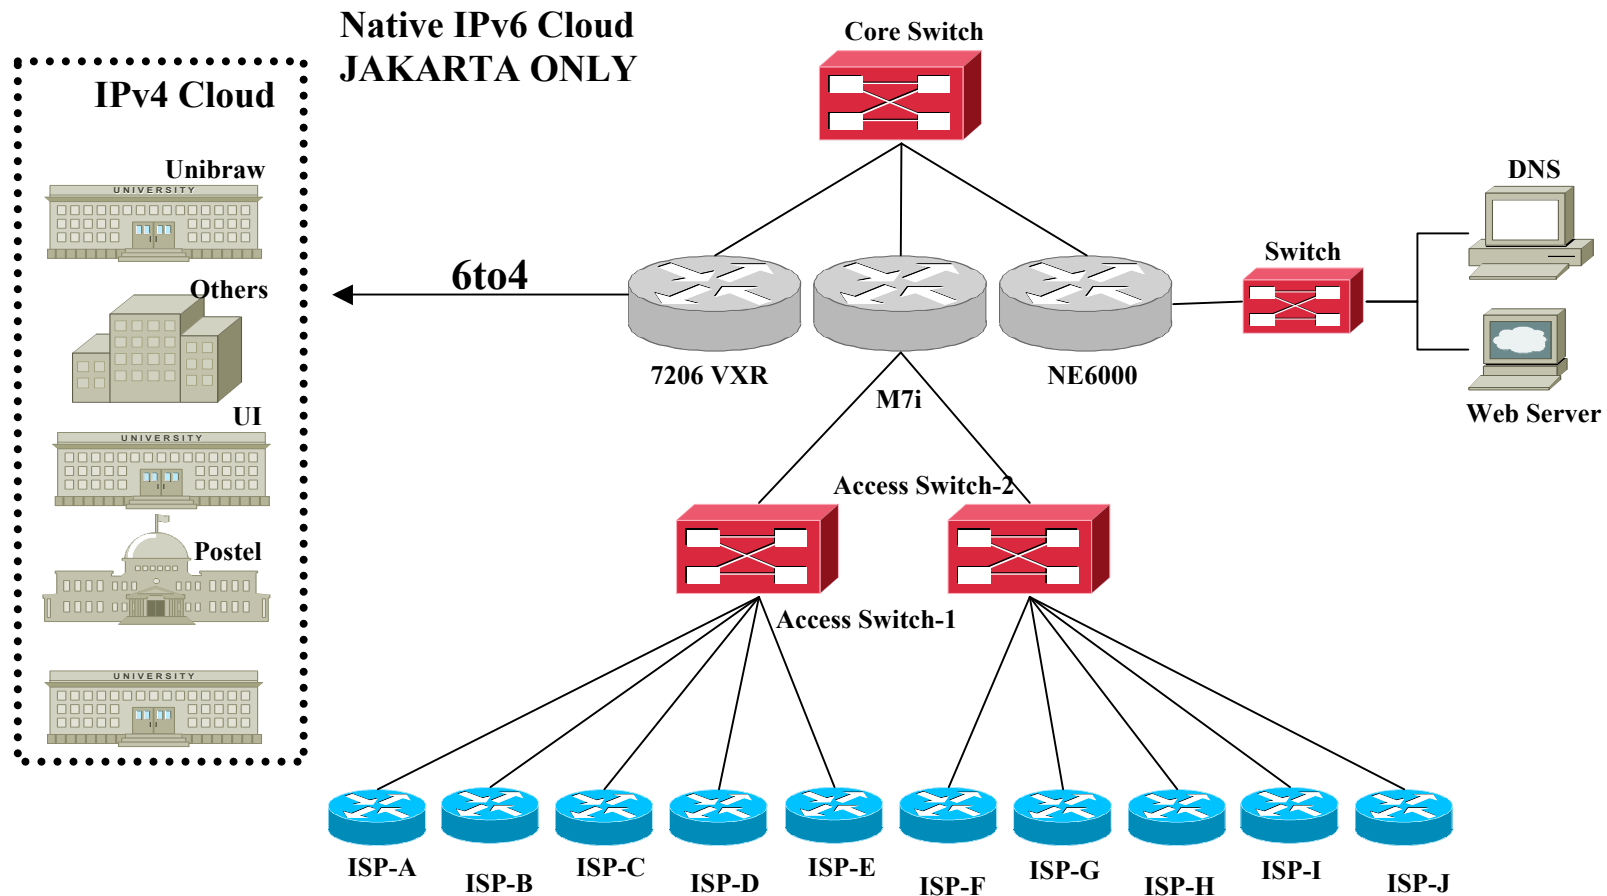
Native IPv6 Cloud
JAKARTA ONLY

IPv4 Cloud

Unibraw

UNIVERSITY

Others

UI

UNIVERSITY

Postel

UNIVERSITY

6to4

Core Switch

7206 VXR

M7i

NE6000

Switch

DNS

Web Server

Access Switch-2

Access Switch-1

ISP-A

ISP-B

ISP-C

ISP-D

ISP-E

ISP-F

ISP-G

ISP-H

ISP-I

ISP-J